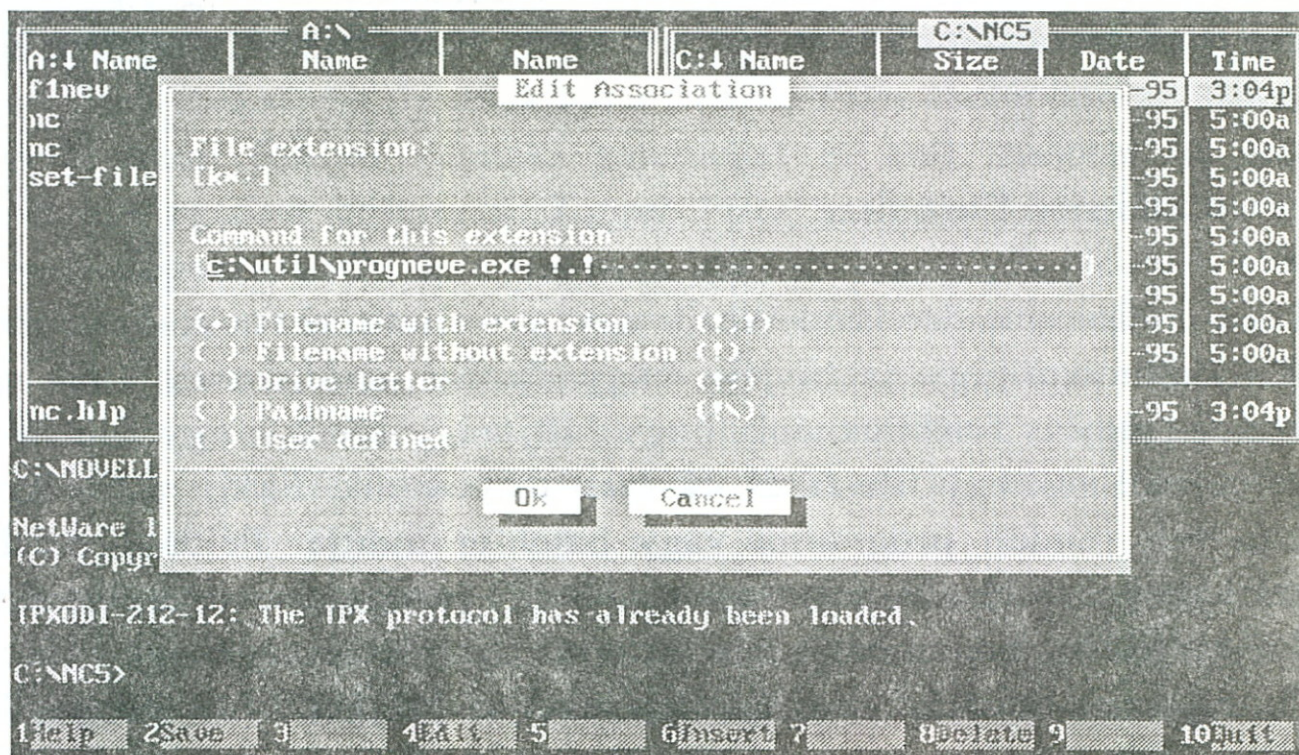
A:\
A:↓ Name | Name | Name
f1nev
nc
nc
set-file
nc.hlp

C:\NC5
C:↓ Name | Size | Date | Time
-95 3:04p
-95 5:00a
-95 5:00a
-95 5:00a
-95 5:00a
-95 5:00a
-95 5:00a
-95 5:00a
-95 5:00a
-95 5:00a
-95 3:04p

Edit Association

File extension:
[k*.]

Command for this extension
[c:\util\progneve.exe !.!·························]

(•) Filename with extension (!.!)
( ) Filename without extension (!)
( ) Drive letter (!:)
( ) Pathname (!\)
( ) User defined

Ok Cancel

C:\NOVELL
NetWare I
(C) Copyr

IPXODI-212-12: The IPX protocol has already been loaded.

C:\NC5>

1Help 2Save 3 4Edit 5 6Insert 7 8Delete 9 10Quit